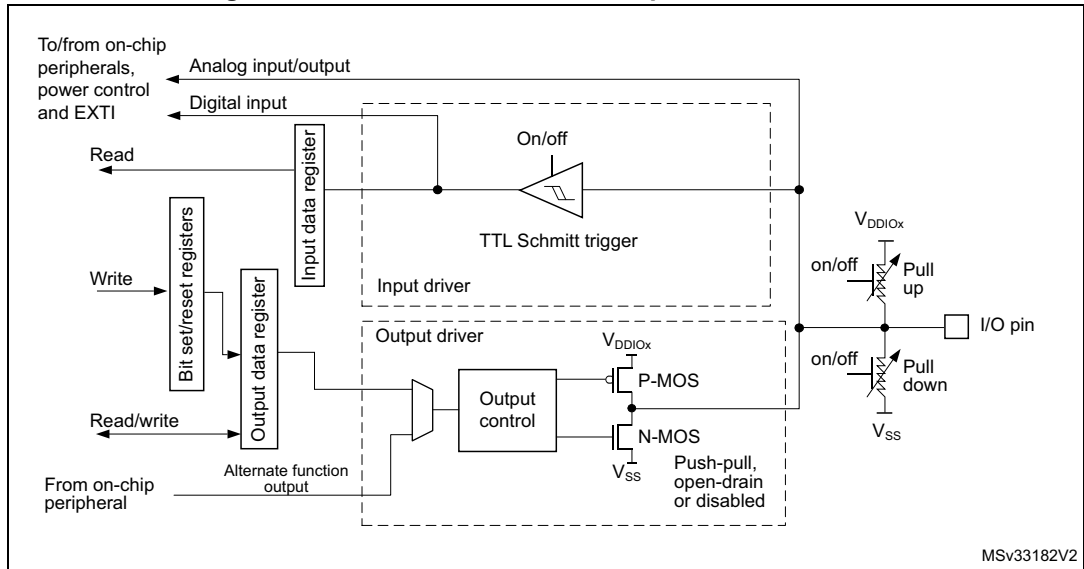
To/from on-chip peripherals, power control and EXTI

Analog input/output

Digital input

Read

Input data register

On/off

TTL Schmitt trigger

Input driver

Bit set/reset registers

Write

Output data register

Read/write

From on-chip peripheral

Alternate function output

Output driver

$V_{DDIOx}$

Output control

P-MOS

N-MOS

$V_{SS}$

Push-pull, open-drain or disabled

$V_{DDIOx}$

on/off

Pull up

I/O pin

on/off

Pull down

$V_{SS}$

MSv33182V2